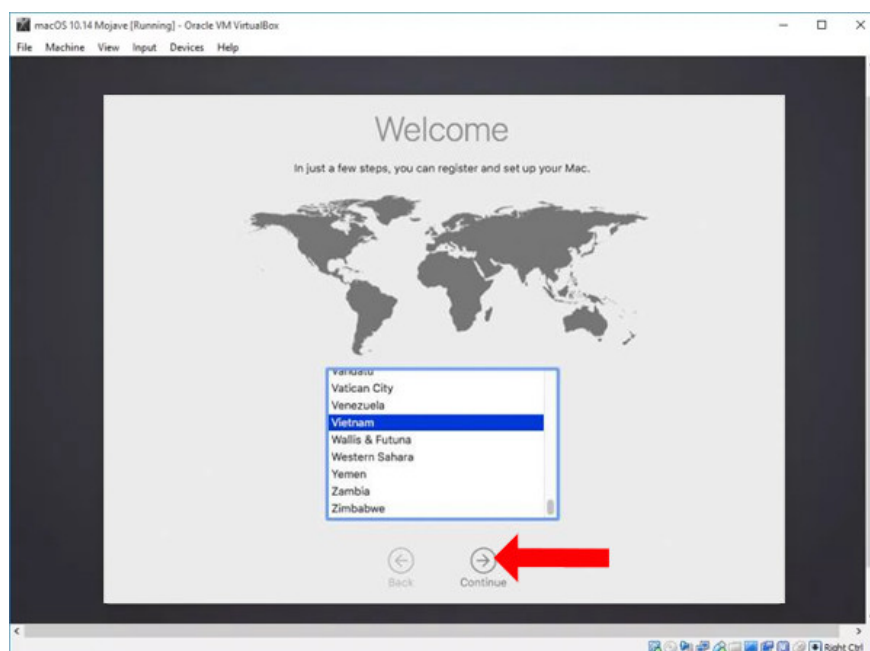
macOS 10.14 Mojave [Running] - Oracle VM VirtualBox

File Machine View Input Devices Help

Welcome

In just a few steps, you can register and set up your Mac.

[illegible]
Vatican City
Venezuela
Vietnam
Wallis & Futuna
Western Sahara
Yemen
Zambia
Zimbabwe

Back

Continue

Right Ctrl